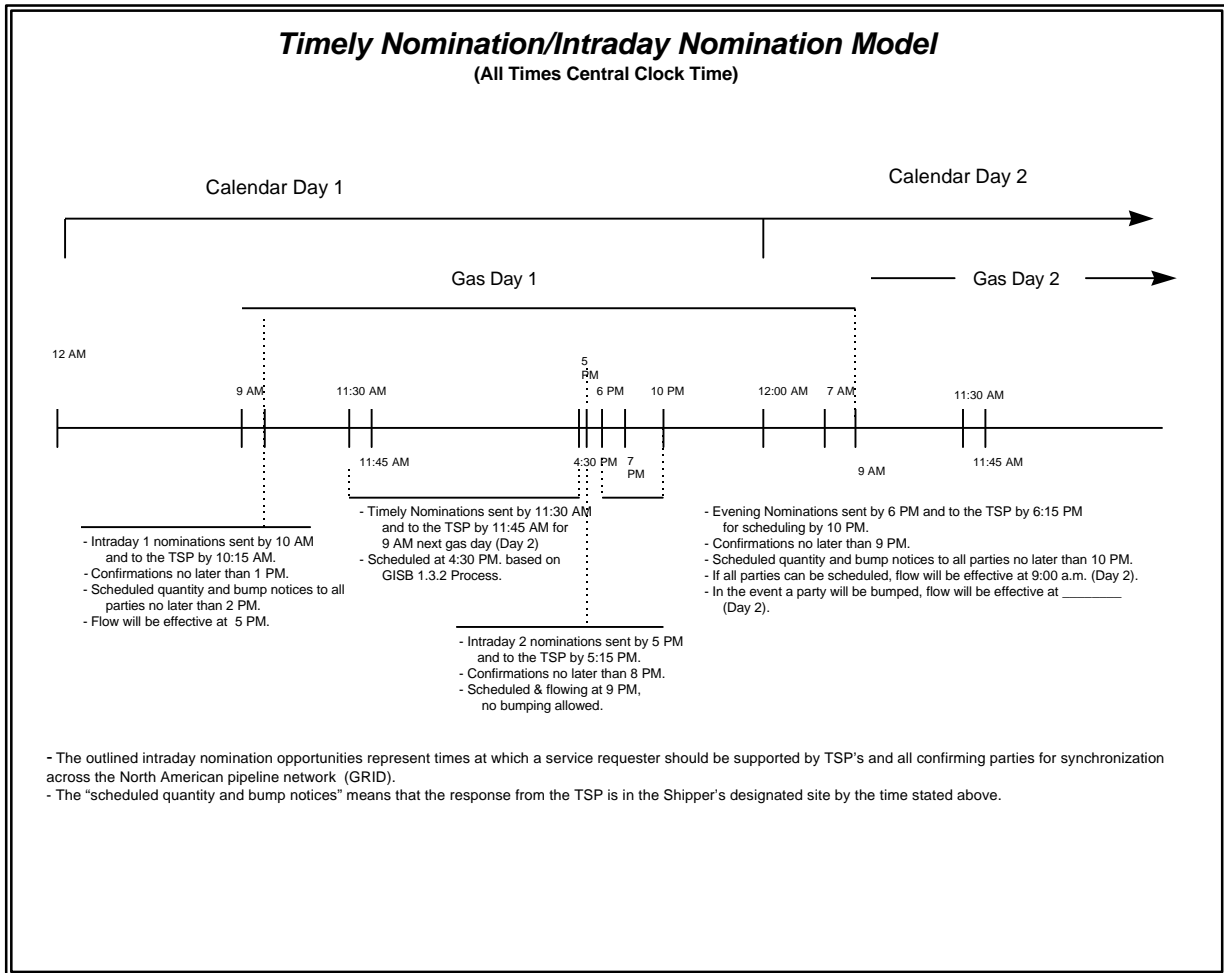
Timely Nomination/Intraday Nomination Model
(All Times Central Clock Time)

Calendar Day 1

Calendar Day 2

Gas Day 1

Gas Day 2

12 AM

9 AM

11:30 AM

5 PM

6 PM

10 PM

12:00 AM

7 AM

11:30 AM

11:45 AM

4:30 PM

7 PM

9 AM

11:45 AM

- Intraday 1 nominations sent by 10 AM and to the TSP by 10:15 AM.
- Confirmations no later than 1 PM.
- Scheduled quantity and bump notices to all parties no later than 2 PM.
- Flow will be effective at 5 PM.

- Timely Nominations sent by 11:30 AM and to the TSP by 11:45 AM for 9 AM next gas day (Day 2)
- Scheduled at 4:30 PM. based on GISB 1.3.2 Process.

- Intraday 2 nominations sent by 5 PM and to the TSP by 5:15 PM.
- Confirmations no later than 8 PM.
- Scheduled & flowing at 9 PM, no bumping allowed.

- Evening Nominations sent by 6 PM and to the TSP by 6:15 PM for scheduling by 10 PM.
- Confirmations no later than 9 PM.
- Scheduled quantity and bump notices to all parties no later than 10 PM.
- If all parties can be scheduled, flow will be effective at 9:00 a.m. (Day 2).
- In the event a party will be bumped, flow will be effective at ________ (Day 2).

- The outlined intraday nomination opportunities represent times at which a service requester should be supported by TSP's and all confirming parties for synchronization across the North American pipeline network (GRID).
- The "scheduled quantity and bump notices" means that the response from the TSP is in the Shipper's designated site by the time stated above.